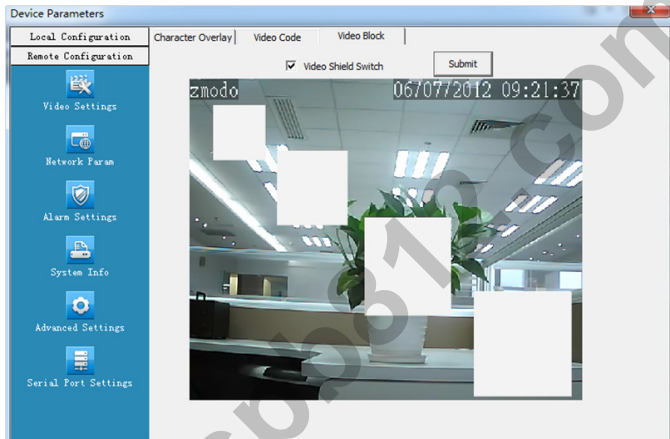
Device Parameters

Local Configuration

Remote Configuration

Video Settings

Network Param

Alarm Settings

System Info

Advanced Settings

Serial Port Settings

Character Overlay | Video Code | Video Block

Video Shield Switch

Submit

zmodo

06/07/2012 09:21:37

cctv818.com